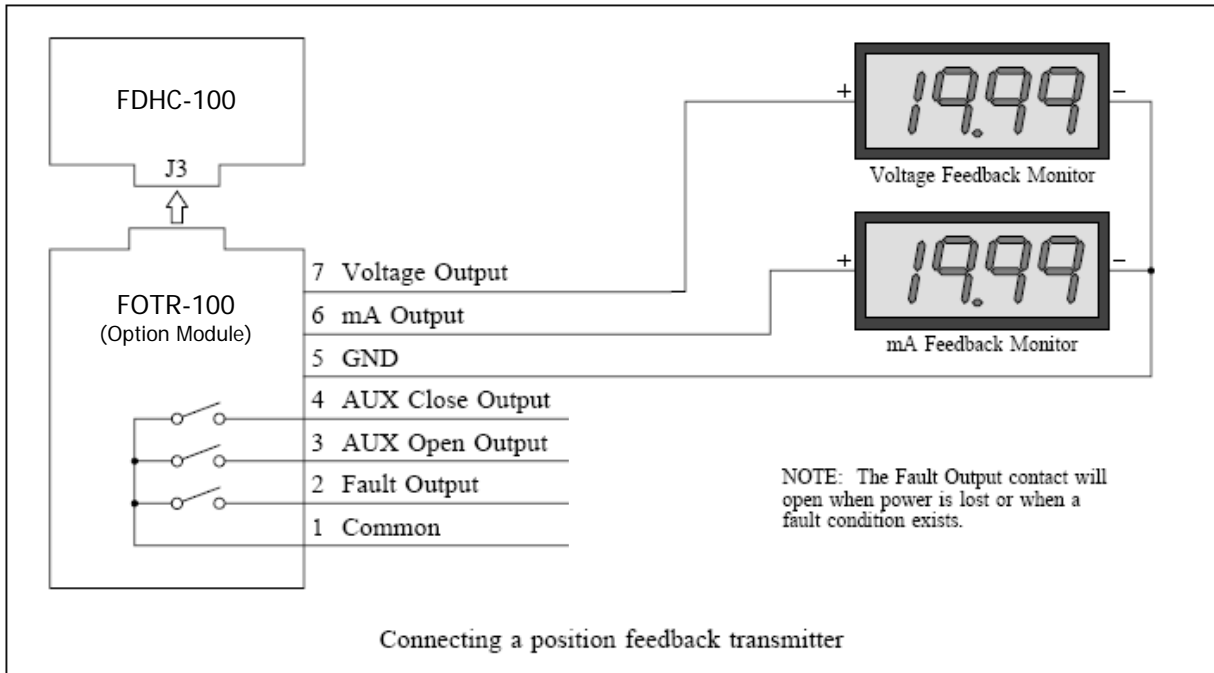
FDHC-100

J3

FOTR-100
(Option Module)

7 Voltage Output
6 mA Output
5 GND
4 AUX Close Output
3 AUX Open Output
2 Fault Output
1 Common

+ 19.99 −
Voltage Feedback Monitor

+ 19.99 −
mA Feedback Monitor

NOTE: The Fault Output contact will open when power is lost or when a fault condition exists.

Connecting a position feedback transmitter